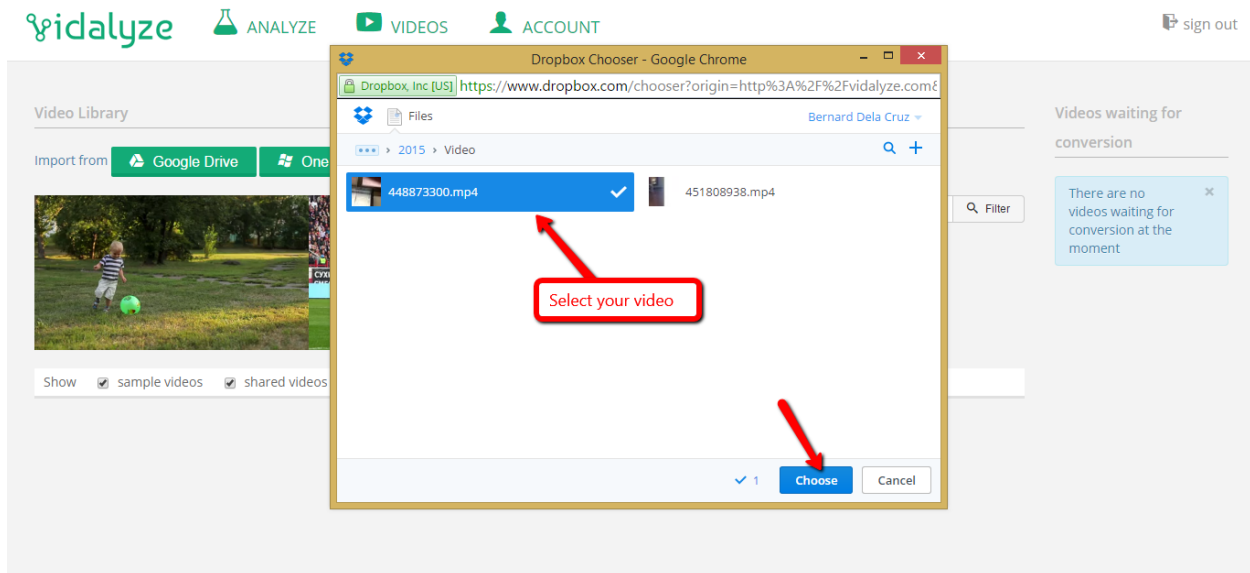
vidalyze ANALYZE VIDEOS ACCOUNT sign out

Dropbox Chooser - Google Chrome

Dropbox, Inc [US] https://www.dropbox.com/chooser?origin=http%3A%2F%2Fvidalyze.com

Files Bernard Dela Cruz

••• › 2015 › Video

448873300.mp4

451808938.mp4

Select your video

✓ 1 Choose Cancel

Video Library

Import from Google Drive One

Filter

Show sample videos shared videos

Videos waiting for conversion

There are no videos waiting for conversion at the moment